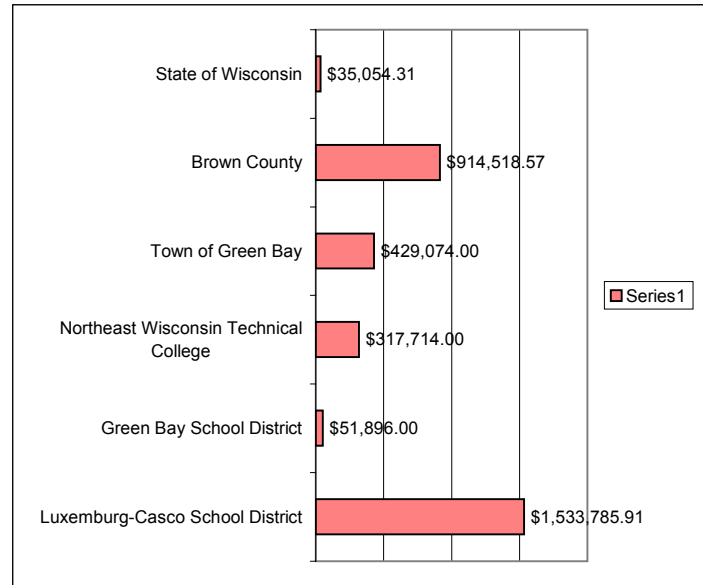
State of Wisconsin $35,054.31

Brown County $914,518.57

Town of Green Bay $429,074.00

Northeast Wisconsin Technical College $317,714.00

Green Bay School District $51,896.00

Luxemburg-Casco School District $1,533,785.91

Series1